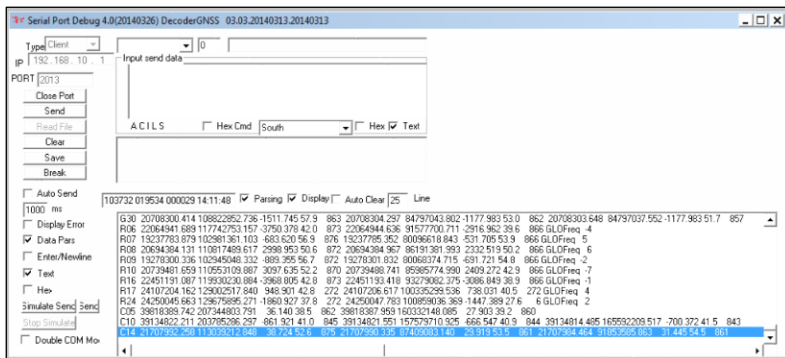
Serial Port Debug 4.0(20140326) DecoderGNSS 03.03.20140313.20140313

Type Client
IP 192 . 168 . 10 . 1
PORT 2013
Close Port
Send
Read File
Clear
Save
Break
Auto Send
1000 ms
Display Error
Data Pars
Enter/Newline
Text
Hex
Simulate Send Send
Stop Simulate
Double COM Mo

0
Input send data
ACILS
Hex Cmd South
Hex Text

103732 019534 000029 14:11:48 Parsing Display Auto Clear 25 Line

G30 20708300.414 108822852.736 -1511.745 57.9 863 20708304.297 84797043.802 -1177.983 53.0 862 20708303.648 84797037.552 -1177.983 51.7 857
R06 22064941.689 117742753.157 -3750.378 42.0 873 22064944.636 91577700.711 -2916.962 39.6 866 GLOFreq -4
R07 19237783.879 102981361.103 -683.620 56.9 876 19237785.352 80096618.843 -531.705 53.9 866 GLOFreq 5
R08 20694384.131 110817489.617 2998.953 50.6 872 20694384.967 86191381.993 2332.519 50.2 866 GLOFreq 6
R09 19278300.336 102945048.032 -889.355 56.7 872 19278301.832 80068374.715 -691.721 54.8 866 GLOFreq -2
R10 20739481.659 110553109.887 3097.635 52.2 870 20739488.741 85985774.990 2409.272 42.9 866 GLOFreq -7
R16 22451191.087 119930230.884 -3968.805 42.8 873 22451193.418 93279082.375 -3086.849 38.9 866 GLOFreq -1
R17 24107204.162 129002517.840 948.901 42.8 272 24107206.617 100335299.536 738.031 40.5 272 GLOFreq 4
R24 24250045.663 129675895.271 -1860.927 37.8 272 24250047.783 100859036.369 -1447.389 27.6 6 GLOFreq 2
C05 39818389.742 207344803.791 36.140 38.5 862 39818387.959 160332148.085 27.903 39.2 860
C10 39134822.211 203785286.297 861.921 41.0 845 39134821.551 157579710.925 666.547 40.9 844 39134814.485 165592209.517 -700.372 41.5 843
C14 21707992.258 113039212.848 38.724 52.6 875 21707990.335 87409083.140 29.919 53.5 861 21707984.464 91853585.863 31.445 54.5 861